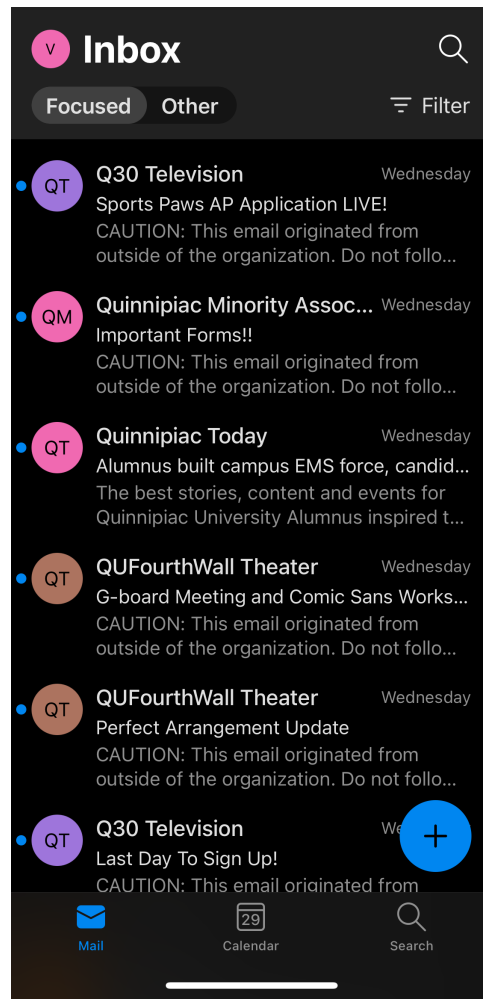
V Inbox

Focused Other

Filter

QT Q30 Television Wednesday
Sports Paws AP Application LIVE!
CAUTION: This email originated from outside of the organization. Do not follo...

QM Quinnipiac Minority Assoc... Wednesday
Important Forms!!
CAUTION: This email originated from outside of the organization. Do not follo...

QT Quinnipiac Today Wednesday
Alumnus built campus EMS force, candid...
The best stories, content and events for Quinnipiac University Alumnus inspired t...

QT QUFourthWall Theater Wednesday
G-board Meeting and Comic Sans Works...
CAUTION: This email originated from outside of the organization. Do not follo...

QT QUFourthWall Theater Wednesday
Perfect Arrangement Update
CAUTION: This email originated from outside of the organization. Do not follo...

QT Q30 Television We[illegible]
Last Day To Sign Up!
CAUTION: This email originated from

+

Mail 29 Calendar Search